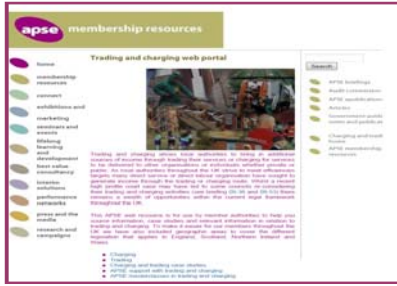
apse membership resources

home

membership resources

connect

exhibitions and

marketing

seminars and events

lifelong learning and development

best value consultancy

interim solutions

performance networks

press and the media

research and campaigns

Trading and charging web portal

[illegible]

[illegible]

- Charging
- Trading
- Charging and trading case studies
- APSE support with trading and charging
- APSE briefings on trading and charging

Search

APSE briefings
Audit Commission
APSE publications
Articles
Government publications and publicatio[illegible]
Charging and trad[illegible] bodies
APSE membership resources